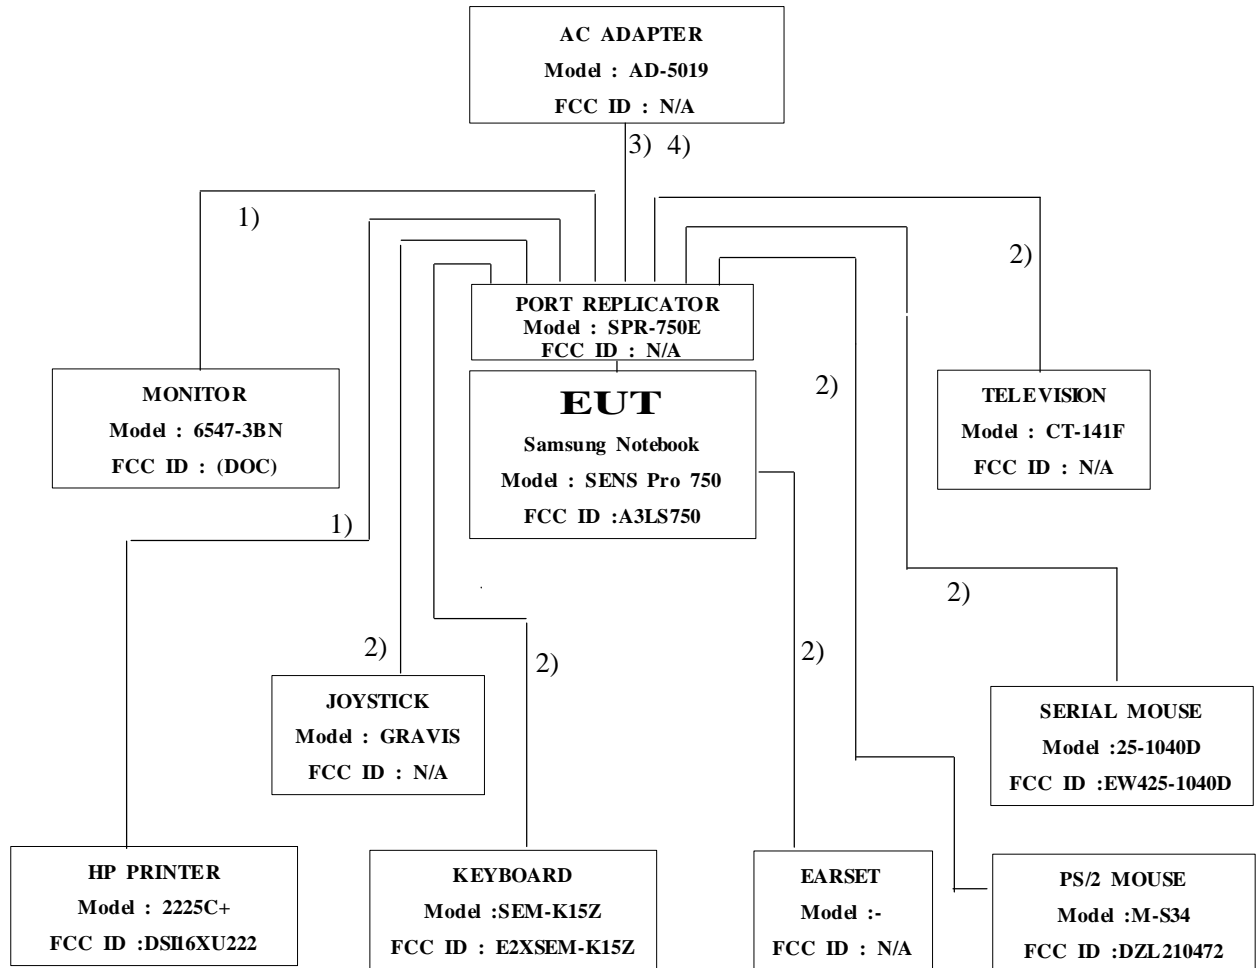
AC ADAPTER
Model : AD-5019
FCC ID : N/A

3) 4)

1)

2)

PORT REPLICATOR
Model : SPR-750E
FCC ID : N/A

MONITOR
Model : 6547-3BN
FCC ID : (DOC)

EUT
Samsung Notebook
Model : SENS Pro 750
FCC ID :A3LS750

2)

TELEVISION
Model : CT-141F
FCC ID : N/A

1)

2)

2)

2)

2)

JOYSTICK
Model : GRAVIS
FCC ID : N/A

SERIAL MOUSE
Model :25-1040D
FCC ID :EW425-1040D

HP PRINTER
Model : 2225C+
FCC ID :DSI16XU222

KEYBOARD
Model :SEM-K15Z
FCC ID : E2XSEM-K15Z

EARSET
Model :-
FCC ID : N/A

PS/2 MOUSE
Model :M-S34
FCC ID :DZL210472